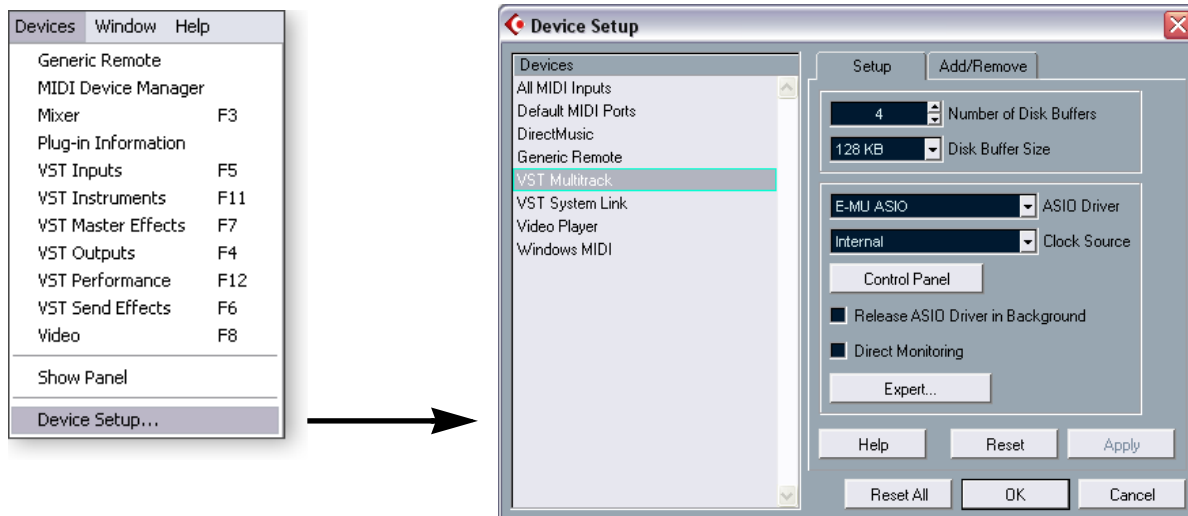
Devices Window Help

Generic Remote
MIDI Device Manager
Mixer F3
Plug-in Information
VST Inputs F5
VST Instruments F11
VST Master Effects F7
VST Outputs F4
VST Performance F12
VST Send Effects F6
Video F8
Show Panel
Device Setup...

Device Setup

Devices
All MIDI Inputs
Default MIDI Ports
DirectMusic
Generic Remote
VST Multitrack
VST System Link
Video Player
Windows MIDI

Setup Add/Remove

4 Number of Disk Buffers
128 KB Disk Buffer Size

E-MU ASIO ASIO Driver
Internal Clock Source
Control Panel
Release ASIO Driver in Background
Direct Monitoring
Expert...

Help Reset Apply

Reset All OK Cancel